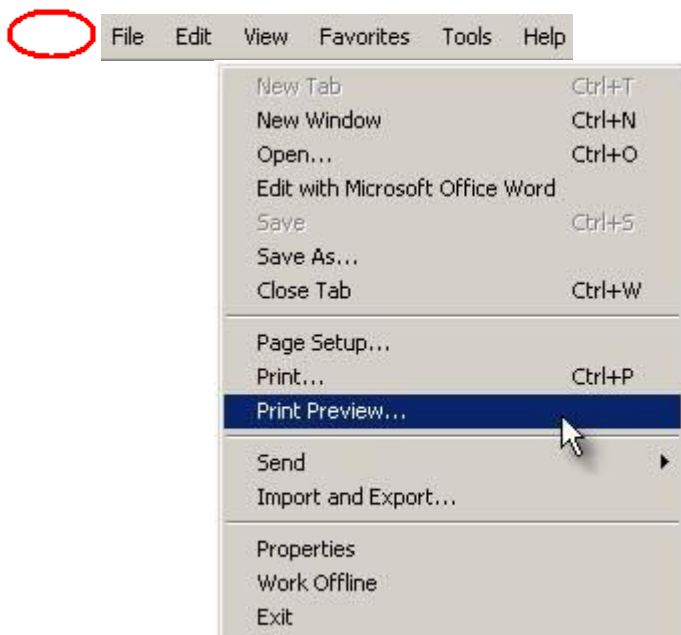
File Edit View Favorites Tools Help

New Tab Ctrl+T
New Window Ctrl+N
Open... Ctrl+O
Edit with Microsoft Office Word
Save Ctrl+S
Save As...
Close Tab Ctrl+W

Page Setup...
Print... Ctrl+P
Print Preview...

Send
Import and Export...

Properties
Work Offline
Exit